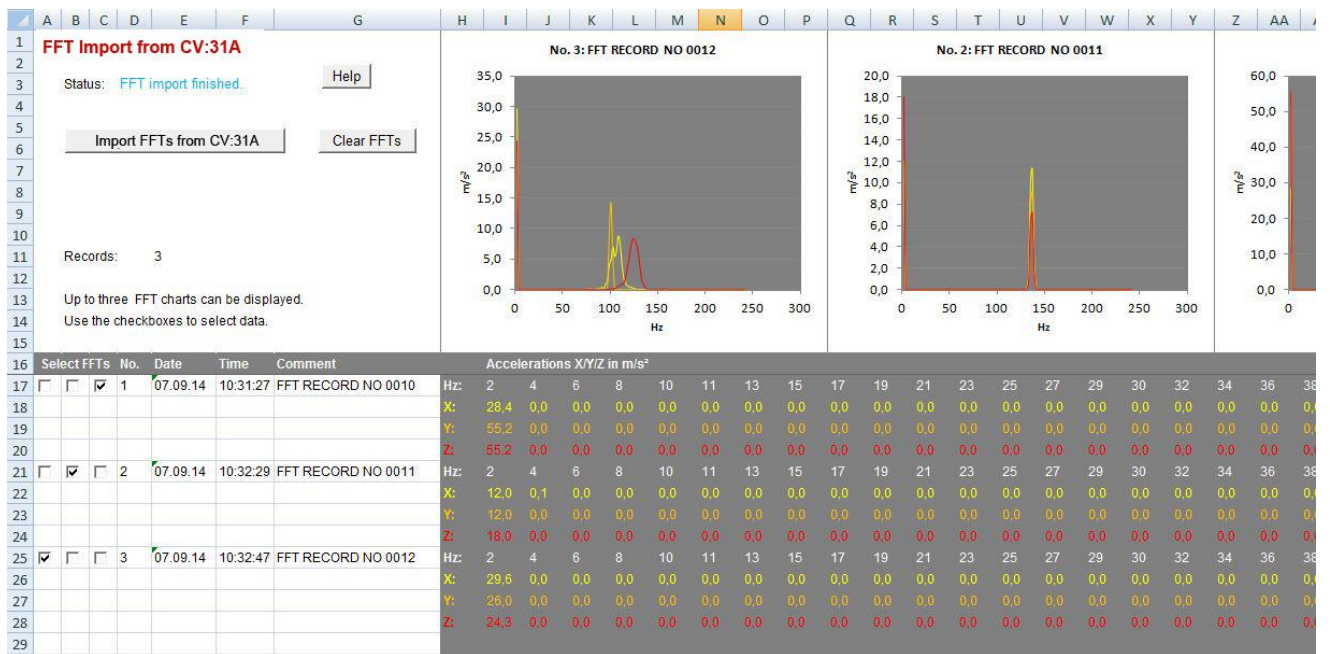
A B C D E F G H I J K L M N O P Q R S T U V W X Y Z AA

FFT Import from CV:31A

Status: FFT import finished.

Help

Import FFTs from CV:31A

Clear FFTs

Records: 3

Up to three FFT charts can be displayed.
Use the checkboxes to select data.

No. 3: FFT RECORD NO 0012

35,0
30,0
25,0
20,0
15,0
10,0
5,0
0,0
m/s²
0 50 100 150 200 250 300
Hz

No. 2: FFT RECORD NO 0011

20,0
18,0
16,0
14,0
12,0
10,0
8,0
6,0
4,0
2,0
0,0
m/s²
0 50 100 150 200 250 300
Hz

60,0
50,0
40,0
30,0
20,0
10,0
0,0
m/s²
0

| Select FFTs | No. | Date | Time | Comment | Accelerations X/Y/Z in m/s² | | | | | | | | | | | | | | | | | | |
|---|---|---|---|---|---|---|---|---|---|---|---|---|---|---|---|---|---|---|---|---|---|---|---|
| ☐ ☐ ☑ | 1 | 07.09.14 | 10:31:27 | FFT RECORD NO 0010 | Hz: | 2 | 4 | 6 | 8 | 10 | 11 | 13 | 15 | 17 | 19 | 21 | 23 | 25 | 27 | 29 | 30 | 32 | 34 | 36 | 38 |
| | | | | | X: | 28,4 | 0,0 | 0,0 | 0,0 | 0,0 | 0,0 | 0,0 | 0,0 | 0,0 | 0,0 | 0,0 | 0,0 | 0,0 | 0,0 | 0,0 | 0,0 | 0,0 | 0,0 | 0,0 | 0,0 |
| | | | | | Y: | 55,2 | 0,0 | 0,0 | 0,0 | 0,0 | 0,0 | 0,0 | 0,0 | 0,0 | 0,0 | 0,0 | 0,0 | 0,0 | 0,0 | 0,0 | 0,0 | 0,0 | 0,0 | 0,0 | 0,0 |
| | | | | | Z: | 55,2 | 0,0 | 0,0 | 0,0 | 0,0 | 0,0 | 0,0 | 0,0 | 0,0 | 0,0 | 0,0 | 0,0 | 0,0 | 0,0 | 0,0 | 0,0 | 0,0 | 0,0 | 0,0 | 0,0 |
| ☐ ☑ ☐ | 2 | 07.09.14 | 10:32:29 | FFT RECORD NO 0011 | Hz: | 2 | 4 | 6 | 8 | 10 | 11 | 13 | 15 | 17 | 19 | 21 | 23 | 25 | 27 | 29 | 30 | 32 | 34 | 36 | 38 |
| | | | | | X: | 12,0 | 0,1 | 0,0 | 0,0 | 0,0 | 0,0 | 0,0 | 0,0 | 0,0 | 0,0 | 0,0 | 0,0 | 0,0 | 0,0 | 0,0 | 0,0 | 0,0 | 0,0 | 0,0 | 0,0 |
| | | | | | Y: | 12,0 | 0,0 | 0,0 | 0,0 | 0,0 | 0,0 | 0,0 | 0,0 | 0,0 | 0,0 | 0,0 | 0,0 | 0,0 | 0,0 | 0,0 | 0,0 | 0,0 | 0,0 | 0,0 | 0,0 |
| | | | | | Z: | 18,0 | 0,0 | 0,0 | 0,0 | 0,0 | 0,0 | 0,0 | 0,0 | 0,0 | 0,0 | 0,0 | 0,0 | 0,0 | 0,0 | 0,0 | 0,0 | 0,0 | 0,0 | 0,0 | 0,0 |
| ☑ ☐ ☐ | 3 | 07.09.14 | 10:32:47 | FFT RECORD NO 0012 | Hz: | 2 | 4 | 6 | 8 | 10 | 11 | 13 | 15 | 17 | 19 | 21 | 23 | 25 | 27 | 29 | 30 | 32 | 34 | 36 | 38 |
| | | | | | X: | 29,6 | 0,0 | 0,0 | 0,0 | 0,0 | 0,0 | 0,0 | 0,0 | 0,0 | 0,0 | 0,0 | 0,0 | 0,0 | 0,0 | 0,0 | 0,0 | 0,0 | 0,0 | 0,0 | 0,0 |
| | | | | | Y: | 26,0 | 0,0 | 0,0 | 0,0 | 0,0 | 0,0 | 0,0 | 0,0 | 0,0 | 0,0 | 0,0 | 0,0 | 0,0 | 0,0 | 0,0 | 0,0 | 0,0 | 0,0 | 0,0 | 0,0 |
| | | | | | Z: | 24,3 | 0,0 | 0,0 | 0,0 | 0,0 | 0,0 | 0,0 | 0,0 | 0,0 | 0,0 | 0,0 | 0,0 | 0,0 | 0,0 | 0,0 | 0,0 | 0,0 | 0,0 | 0,0 | 0,0 |